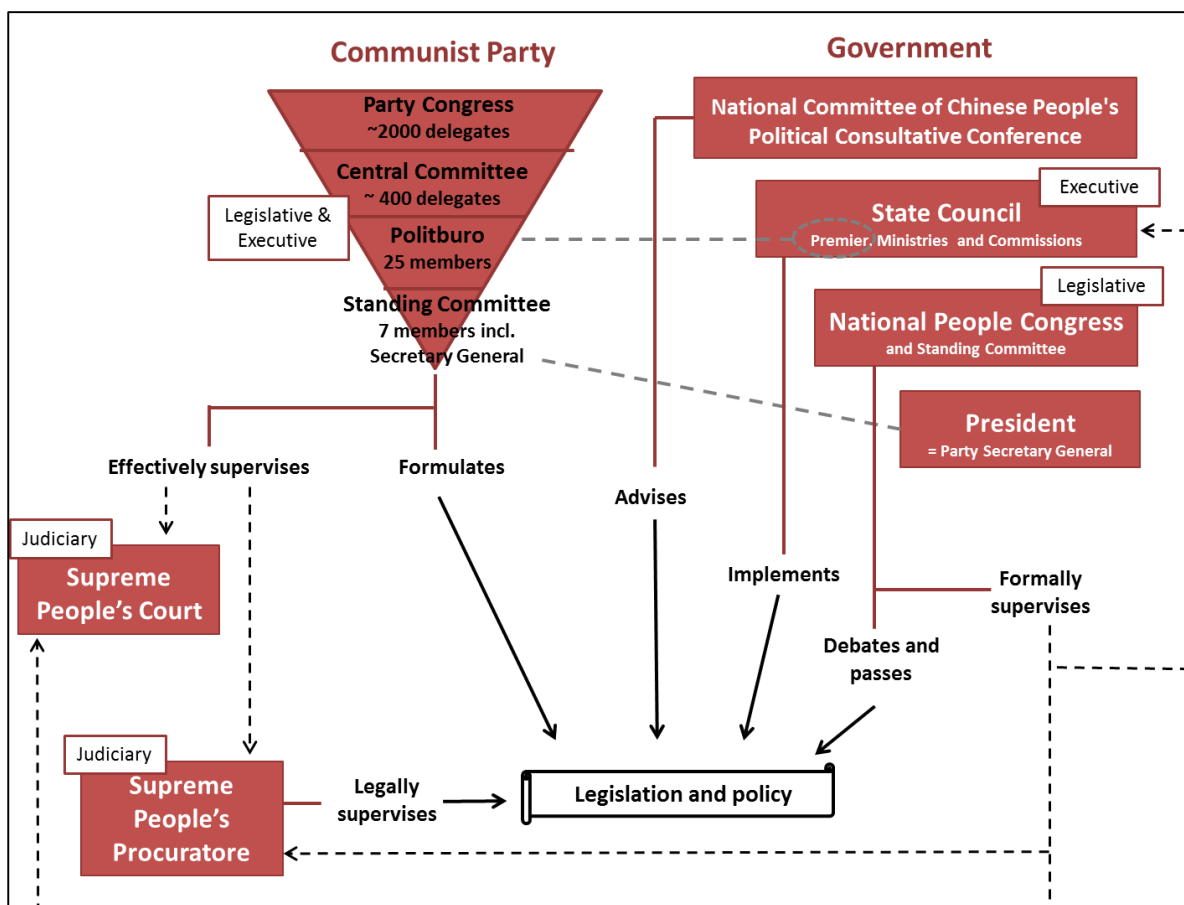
Communist Party

Party Congress
~2000 delegates

Central Committee
~ 400 delegates

Legislative & Executive

Politburo
25 members

Standing Committee
7 members incl.
Secretary General

Government

National Committee of Chinese People's Political Consultative Conference

Executive

State Council
Premier, Ministries and Commissions

Legislative

National People Congress
and Standing Committee

President
= Party Secretary General

Effectively supervises

Formulates

Advises

Implements

Formally supervises

Debates and passes

Judiciary

Supreme People's Court

Judiciary

Supreme People's Procuratore

Legally supervises

Legislation and policy